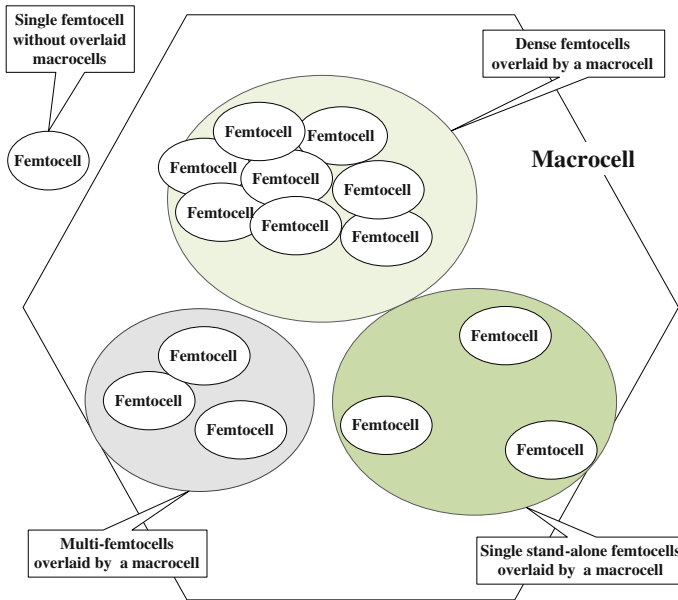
Single femtocell without overlaid macrocells

Femtocell

Dense femtocells overlaid by a macrocell

Macrocell

Femtocell
Femtocell
Femtocell
Femtocell
Femtocell
Femtocell
Femtocell
Femtocell

Femtocell
Femtocell
Femtocell

Femtocell
Femtocell
Femtocell

Multi-femtocells overlaid by a macrocell

Single stand-alone femtocells overlaid by a macrocell